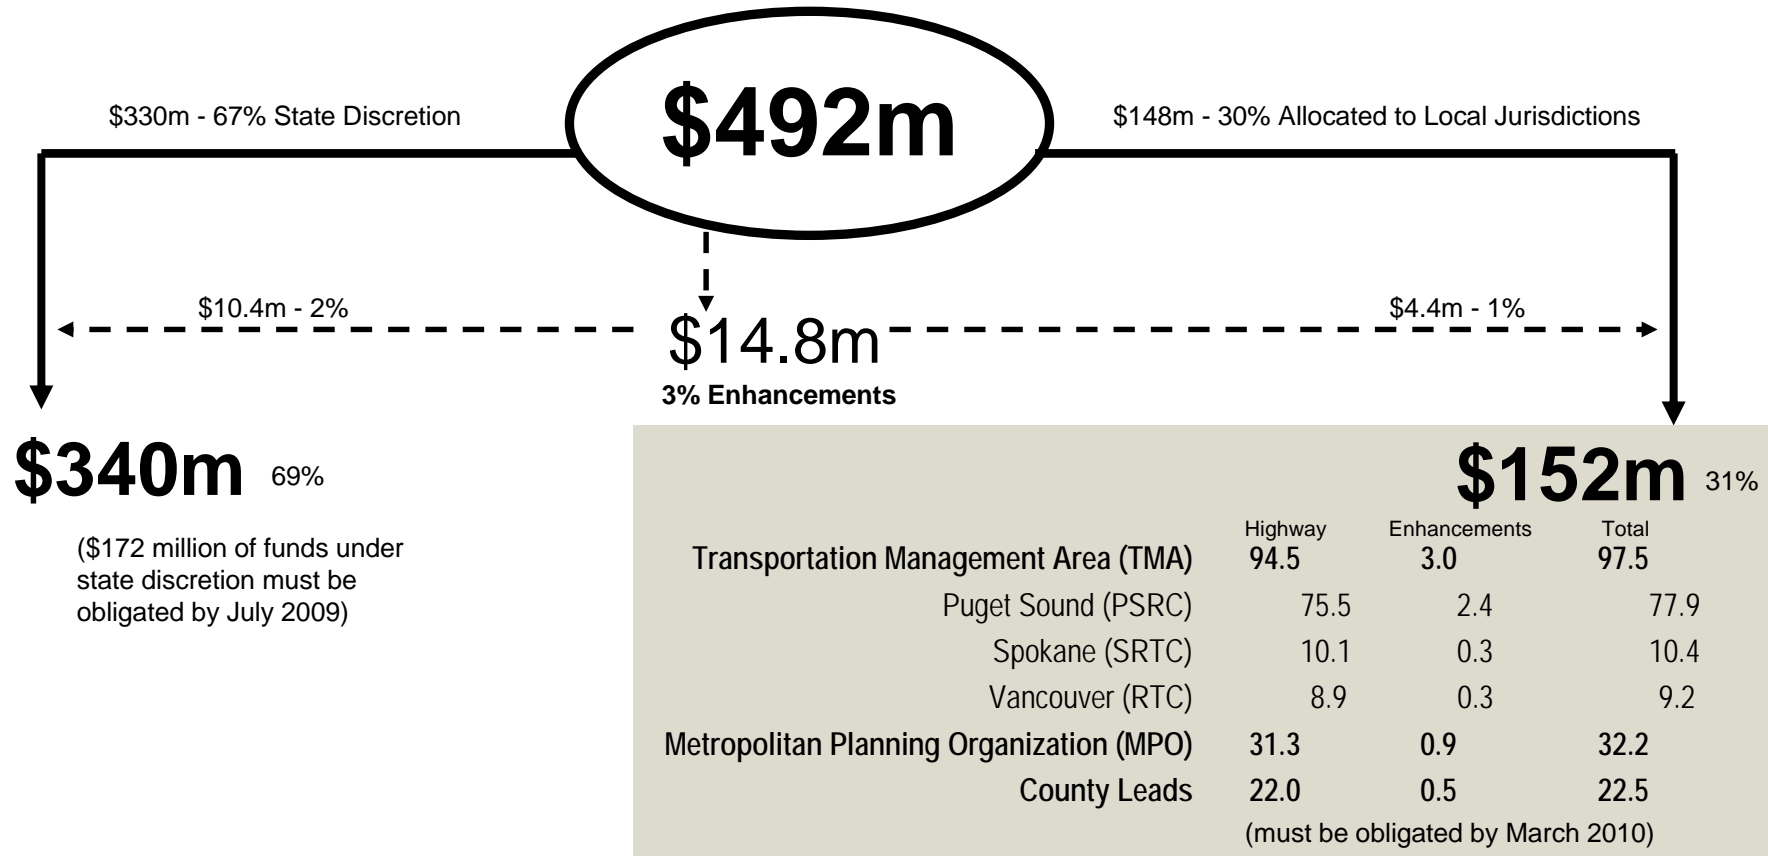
$330m - 67% State Discretion

$492m

$148m - 30% Allocated to Local Jurisdictions

$10.4m - 2%

$14.8m

$4.4m - 1%

3% Enhancements

$340m 69%

($172 million of funds under state discretion must be obligated by July 2009)

$152m 31%

| | Highway | Enhancements | Total |
|---|---|---|---|
| **Transportation Management Area (TMA)** | **94.5** | **3.0** | **97.5** |
| Puget Sound (PSRC) | 75.5 | 2.4 | 77.9 |
| Spokane (SRTC) | 10.1 | 0.3 | 10.4 |
| Vancouver (RTC) | 8.9 | 0.3 | 9.2 |
| **Metropolitan Planning Organization (MPO)** | **31.3** | **0.9** | **32.2** |
| **County Leads** | **22.0** | **0.5** | **22.5** |

(must be obligated by March 2010)